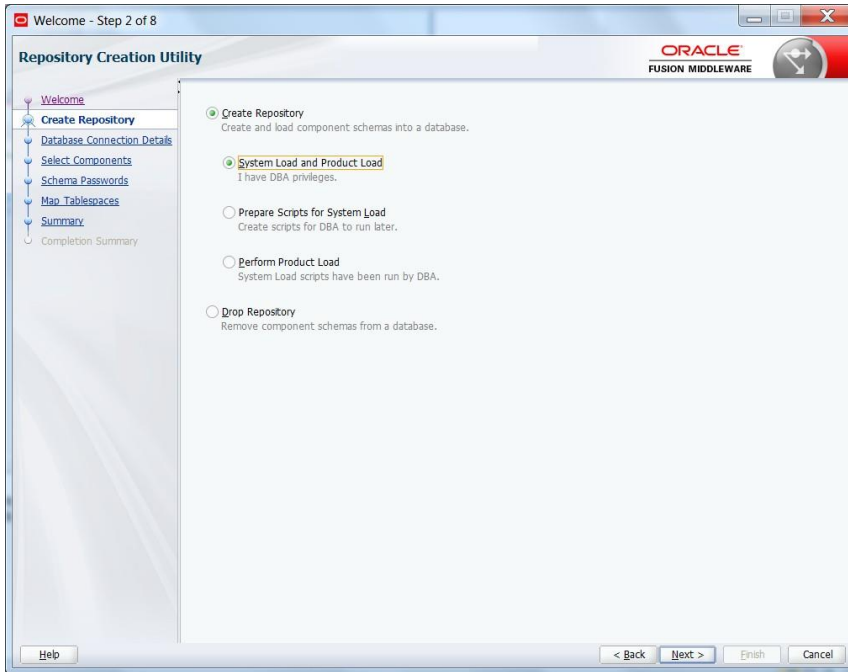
Welcome - Step 2 of 8

Repository Creation Utility

ORACLE
FUSION MIDDLEWARE

Welcome
Create Repository
Database Connection Details
Select Components
Schema Passwords
Map Tablespaces
Summary
Completion Summary

Create Repository
Create and load component schemas into a database.

System Load and Product Load
I have DBA privileges.

Prepare Scripts for System Load
Create scripts for DBA to run later.

Perform Product Load
System Load scripts have been run by DBA.

Drop Repository
Remove component schemas from a database.

Help

< Back

Next >

Finish

Cancel